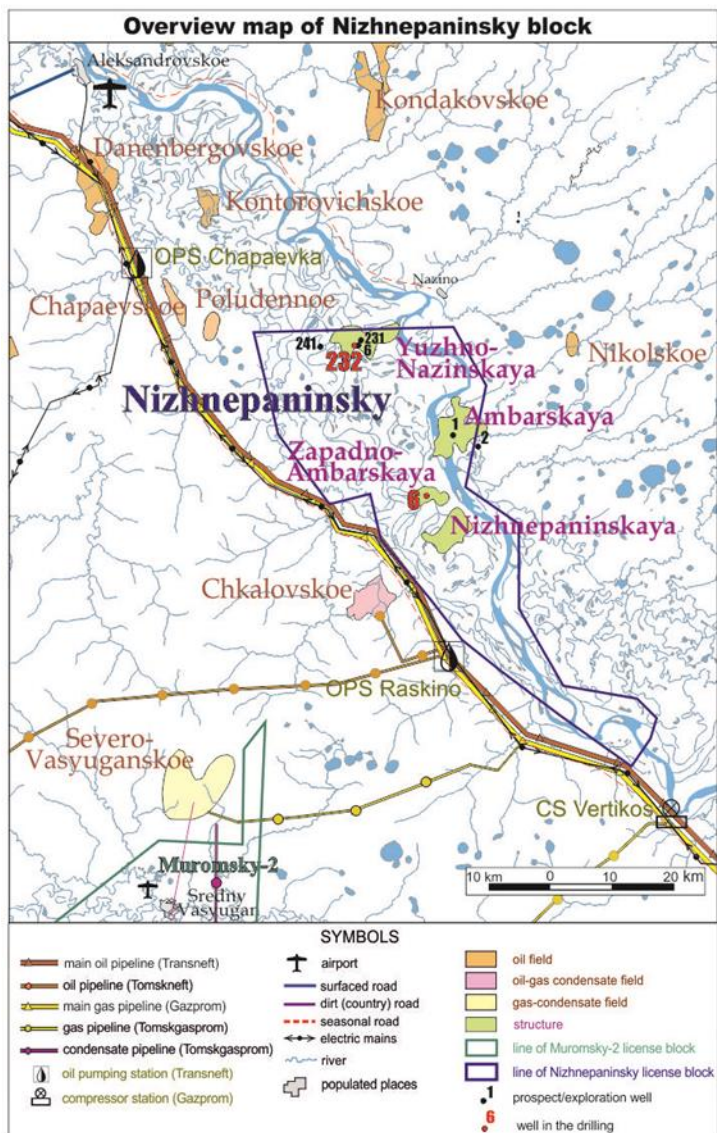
Overview map of Nizhnepaninsky block

Aleksandrovskoe
Kondakovskoe
Danenbergovskoe
Kontorovichskoe
OPS Chapaevka
Nazino
Chapaevskoe
Poludennoe
241
231
6
232
Yuzhno-Nazinskaya
Nikolskoe
Nizhnepaninsky
1
2
Ambarskaya
Zapadno-Ambarskaya
6
Nizhnepaninskaya
Chkalovskoe
OPS Raskino
Severo-Vasyuganskoe
CS Vertikos
Muromsky-2
Sredny Vasyugan
10 km 0 10 20 km

SYMBOLS

main oil pipeline (Transneft)
oil pipeline (Tomskneft)
main gas pipeline (Gazprom)
gas pipeline (Tomskgasprom)
condensate pipeline (Tomskgasprom)
oil pumping station (Transneft)
compressor station (Gazprom)

airport
surfaced road
dirt (country) road
seasonal road
electric mains
river
populated places

oil field
oil-gas condensate field
gas-condensate field
structure
line of Muromsky-2 license block
line of Nizhnepaninsky license block
1 prospect/exploration well
6 well in the drilling